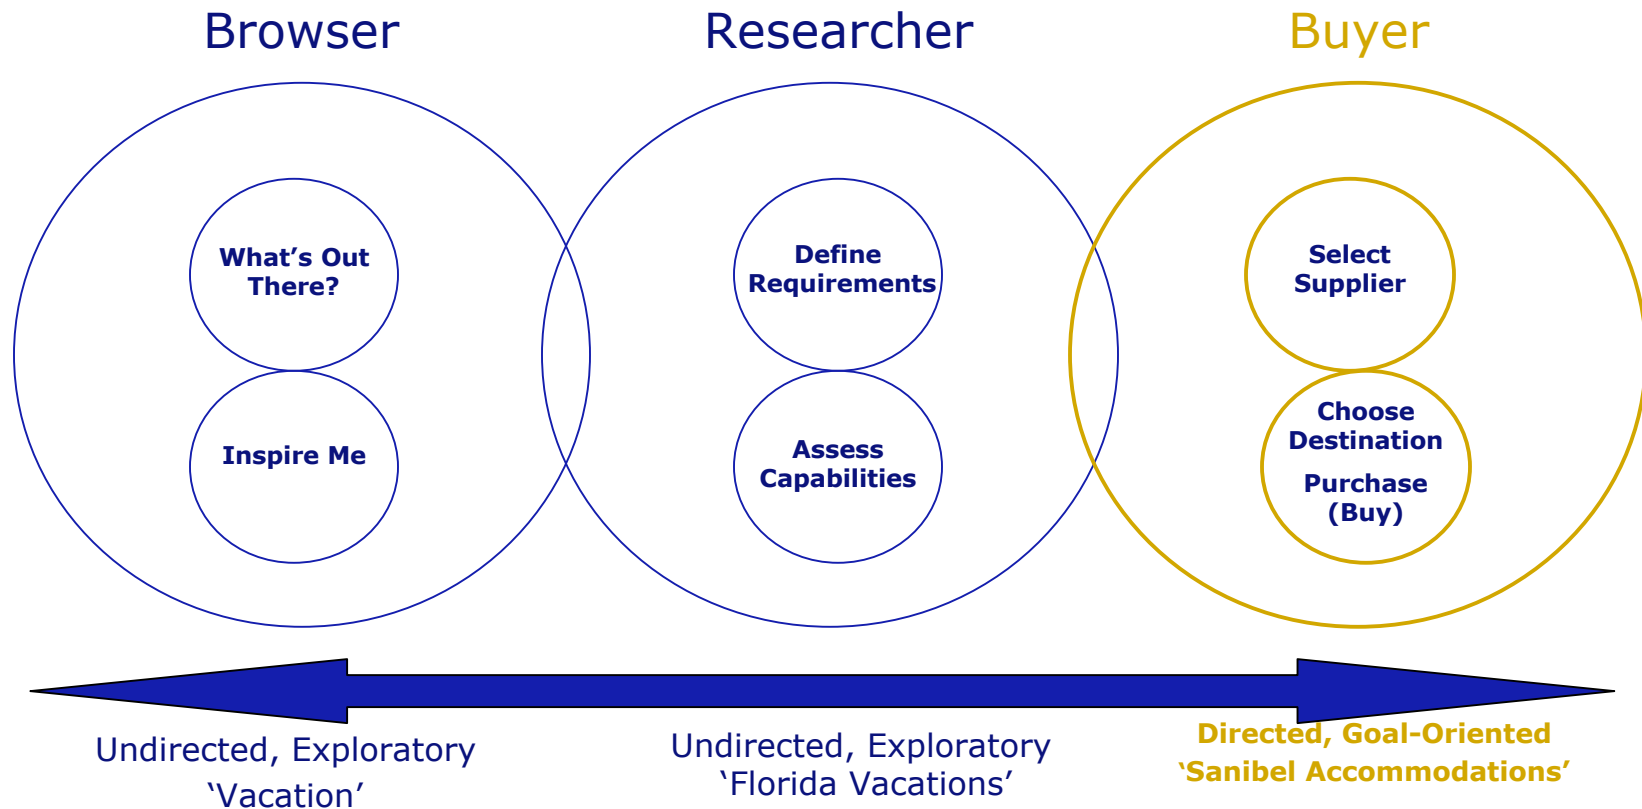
Browser

Researcher

Buyer

What’s Out There?

Inspire Me

Define Requirements

Assess Capabilities

Select Supplier

Choose Destination

Purchase (Buy)

Undirected, Exploratory
‘Vacation’

Undirected, Exploratory
‘Florida Vacations’

Directed, Goal-Oriented
‘Sanibel Accommodations’